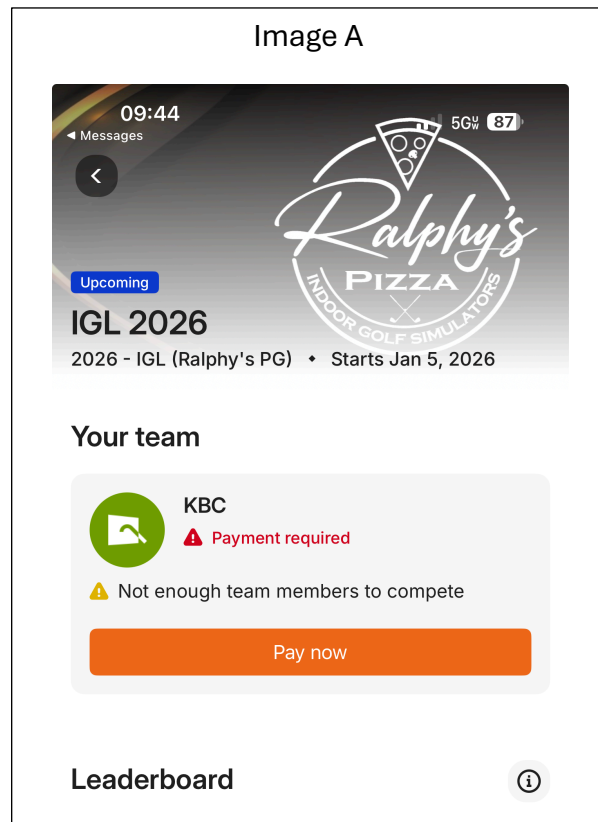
Image A

09:44
◀ Messages
5G UW 87

Ralphy's
PIZZA
INDOOR GOLF SIMULATORS

Upcoming
IGL 2026
2026 - IGL (Ralphy's PG) • Starts Jan 5, 2026

Your team

KBC
Payment required
Not enough team members to compete
Pay now

Leaderboard